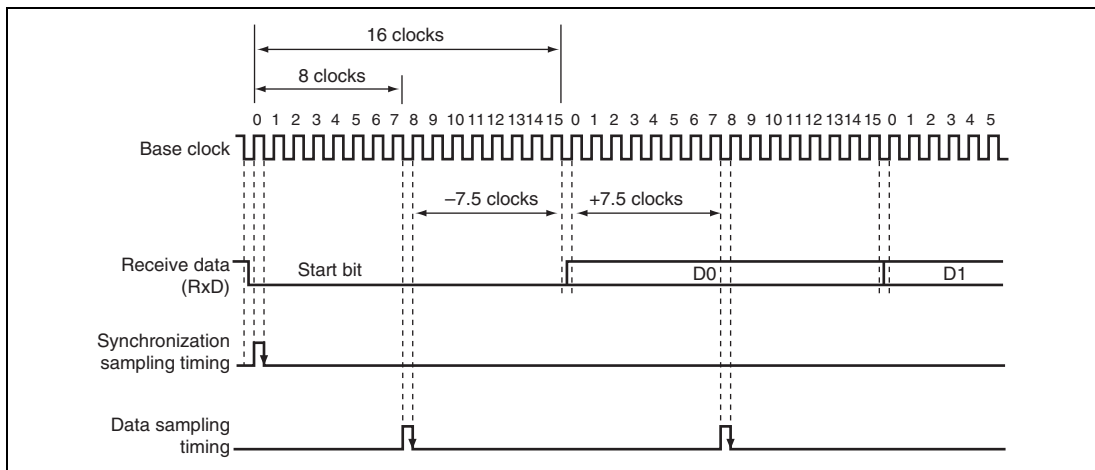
16 clocks

8 clocks

0 1 2 3 4 5 6 7 8 9 10 11 12 13 14 15 0 1 2 3 4 5 6 7 8 9 10 11 12 13 14 15 0 1 2 3 4 5

Base clock

–7.5 clocks

+7.5 clocks

Receive data (RxD)

Start bit

D0

D1

Synchronization sampling timing

Data sampling timing